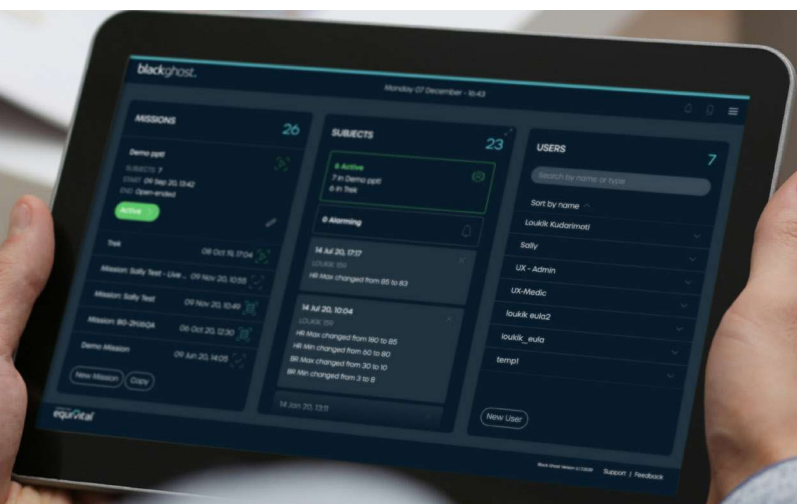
blackghost.

Monday 07 December - 16:43

MISSIONS 26

Demo ppl!
SUBJECTS: 7
START: 09 Sep 20, 13:42
END: Open-ended

Active

Trek 08 Oct 15, 17:04

Mission: Sally Test - Live ... 09 Nov 20, 10:58

Mission: Sally Test 09 Nov 20, 10:49

Mission: BG-2HSGA 06 Oct 20, 12:30

Demo Mission 09 Jun 20, 14:05

New Mission Copy

SUBJECTS 23

6 Active
7 in Demo ppl!
6 in Trek

0 Alarming

14 Jul 20, 17:17
LOUKIK 1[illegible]
HR Max changed from 85 to 83

14 Jul 20, 10:04
LOUKIK 1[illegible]
HR Max changed from 180 to 85
HR Min changed from 50 to 80
BR Max changed from 30 to 10
BR Min changed from 3 to 8

14 Jun 20, 13:11

USERS 7

Search by name or type

Sort by name

Loukik Kudarimoti

Sally

UX - Admin

UX-Medic

loukik eula2

loukik_eula

temp1

New User

equivital

Black Ghost Version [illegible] Support | Feedback